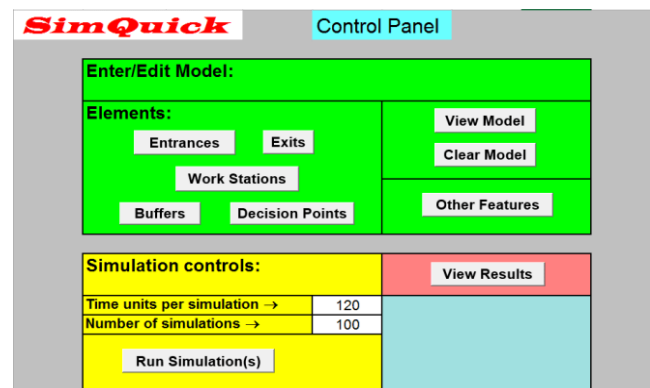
SimQuick

Control Panel

Enter/Edit Model:

Elements:

Entrances

Exits

Work Stations

Buffers

Decision Points

View Model

Clear Model

Other Features

Simulation controls:

View Results

Time units per simulation →
120

Number of simulations →
100

Run Simulation(s)